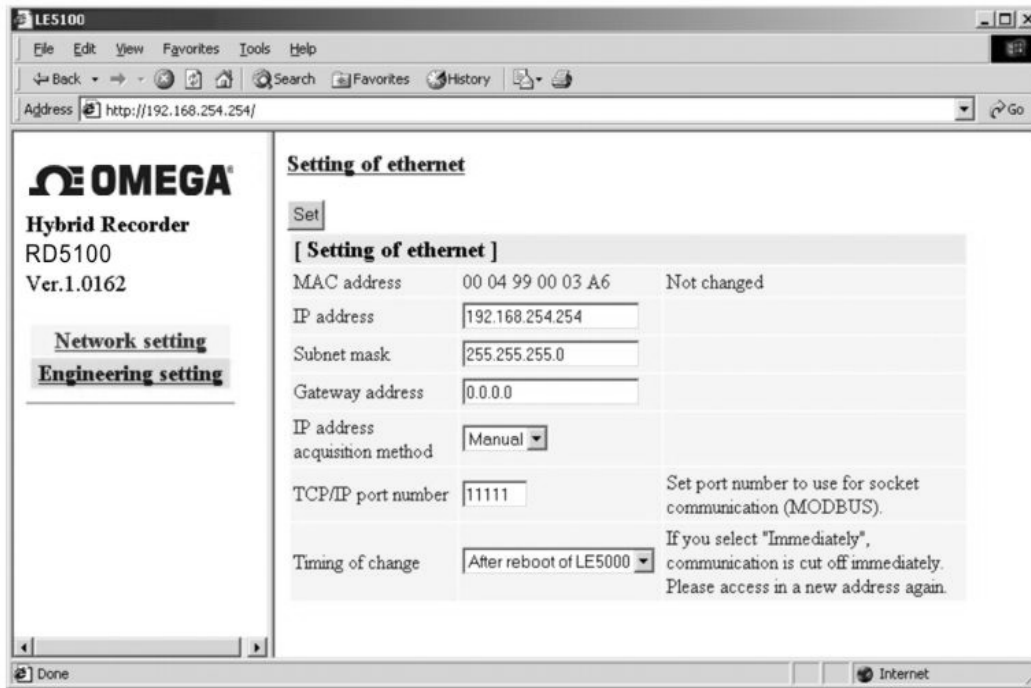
LE5100

File Edit View Favorites Tools Help

Back Search Favorites History

Address http://192.168.254.254/ Go

ΩE OMEGA®

Hybrid Recorder
RD5100
Ver.1.0162

Network setting
Engineering setting

Setting of ethernet

Set

| [ Setting of ethernet ] | | |
|---|---|---|
| MAC address | 00 04 99 00 03 A6 | Not changed |
| IP address | 192.168.254.254 | |
| Subnet mask | 255.255.255.0 | |
| Gateway address | 0.0.0.0 | |
| IP address acquisition method | Manual | |
| TCP/IP port number | 11111 | Set port number to use for socket communication (MODBUS). |
| Timing of change | After reboot of LE5000 | If you select "Immediately", communication is cut off immediately. Please access in a new address again. |

Done

Internet